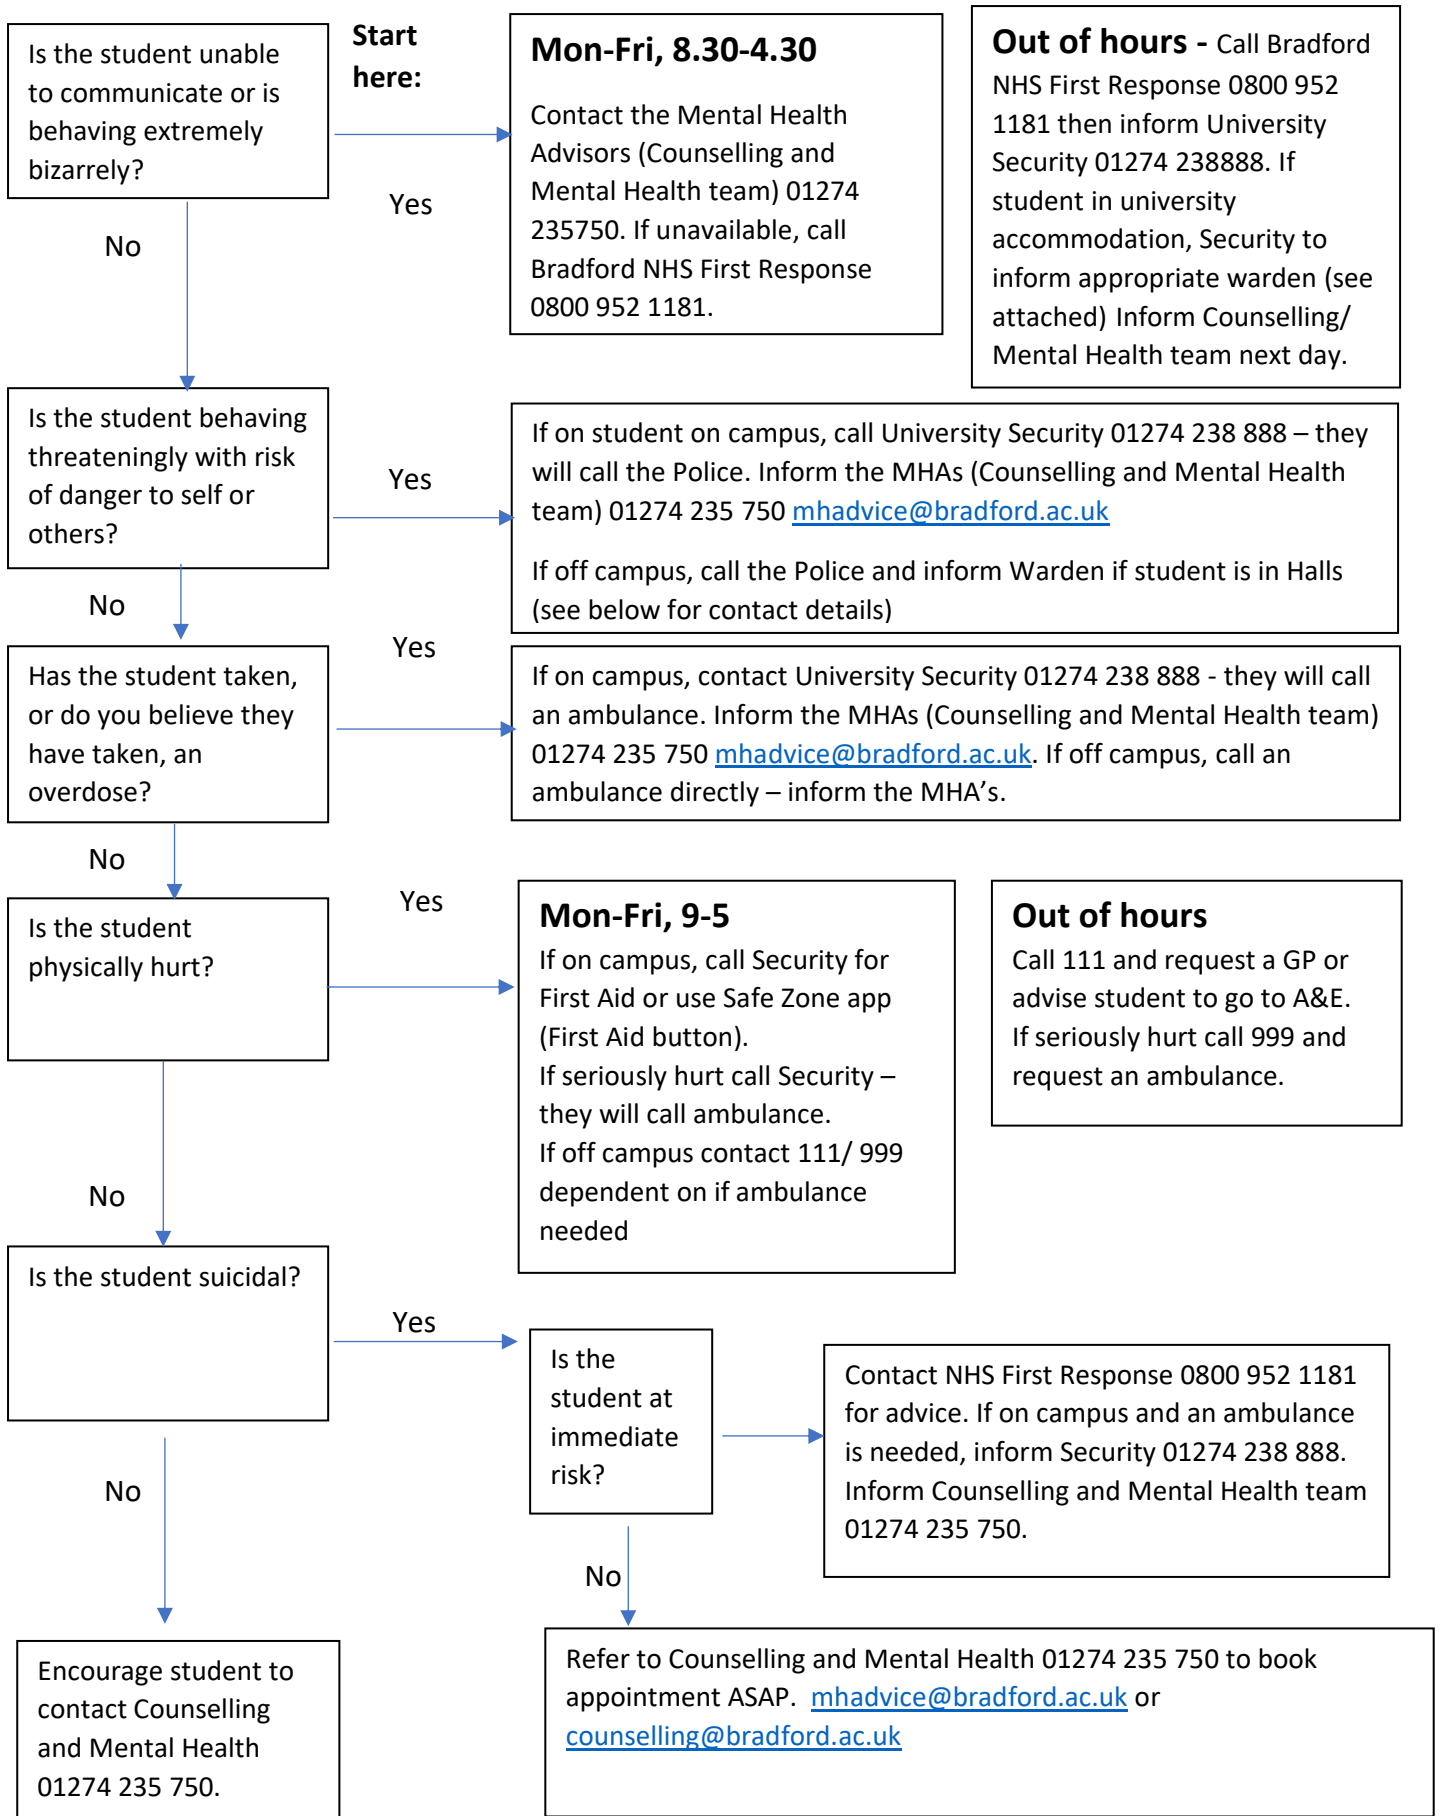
Start here:

Is the student unable to communicate or is behaving extremely bizarrely?

Yes

Mon-Fri, 8.30-4.30

Contact the Mental Health Advisors (Counselling and Mental Health team) 01274 235750. If unavailable, call Bradford NHS First Response 0800 952 1181.

Out of hours - Call Bradford NHS First Response 0800 952 1181 then inform University Security 01274 238888. If student in university accommodation, Security to inform appropriate warden (see attached) Inform Counselling/ Mental Health team next day.

No

Is the student behaving threateningly with risk of danger to self or others?

Yes

If on student on campus, call University Security 01274 238 888 – they will call the Police. Inform the MHAs (Counselling and Mental Health team) 01274 235 750 mhadvice@bradford.ac.uk

If off campus, call the Police and inform Warden if student is in Halls (see below for contact details)

No

Has the student taken, or do you believe they have taken, an overdose?

Yes

If on campus, contact University Security 01274 238 888 - they will call an ambulance. Inform the MHAs (Counselling and Mental Health team) 01274 235 750 mhadvice@bradford.ac.uk. If off campus, call an ambulance directly – inform the MHA's.

No

Is the student physically hurt?

Yes

Mon-Fri, 9-5
If on campus, call Security for First Aid or use Safe Zone app (First Aid button).
If seriously hurt call Security – they will call ambulance.
If off campus contact 111/ 999 dependent on if ambulance needed

Out of hours
Call 111 and request a GP or advise student to go to A&E. If seriously hurt call 999 and request an ambulance.

No

Is the student suicidal?

Yes

Is the student at immediate risk?

Contact NHS First Response 0800 952 1181 for advice. If on campus and an ambulance is needed, inform Security 01274 238 888. Inform Counselling and Mental Health team 01274 235 750.

No

No

Encourage student to contact Counselling and Mental Health 01274 235 750.

Refer to Counselling and Mental Health 01274 235 750 to book appointment ASAP. mhadvice@bradford.ac.uk or counselling@bradford.ac.uk